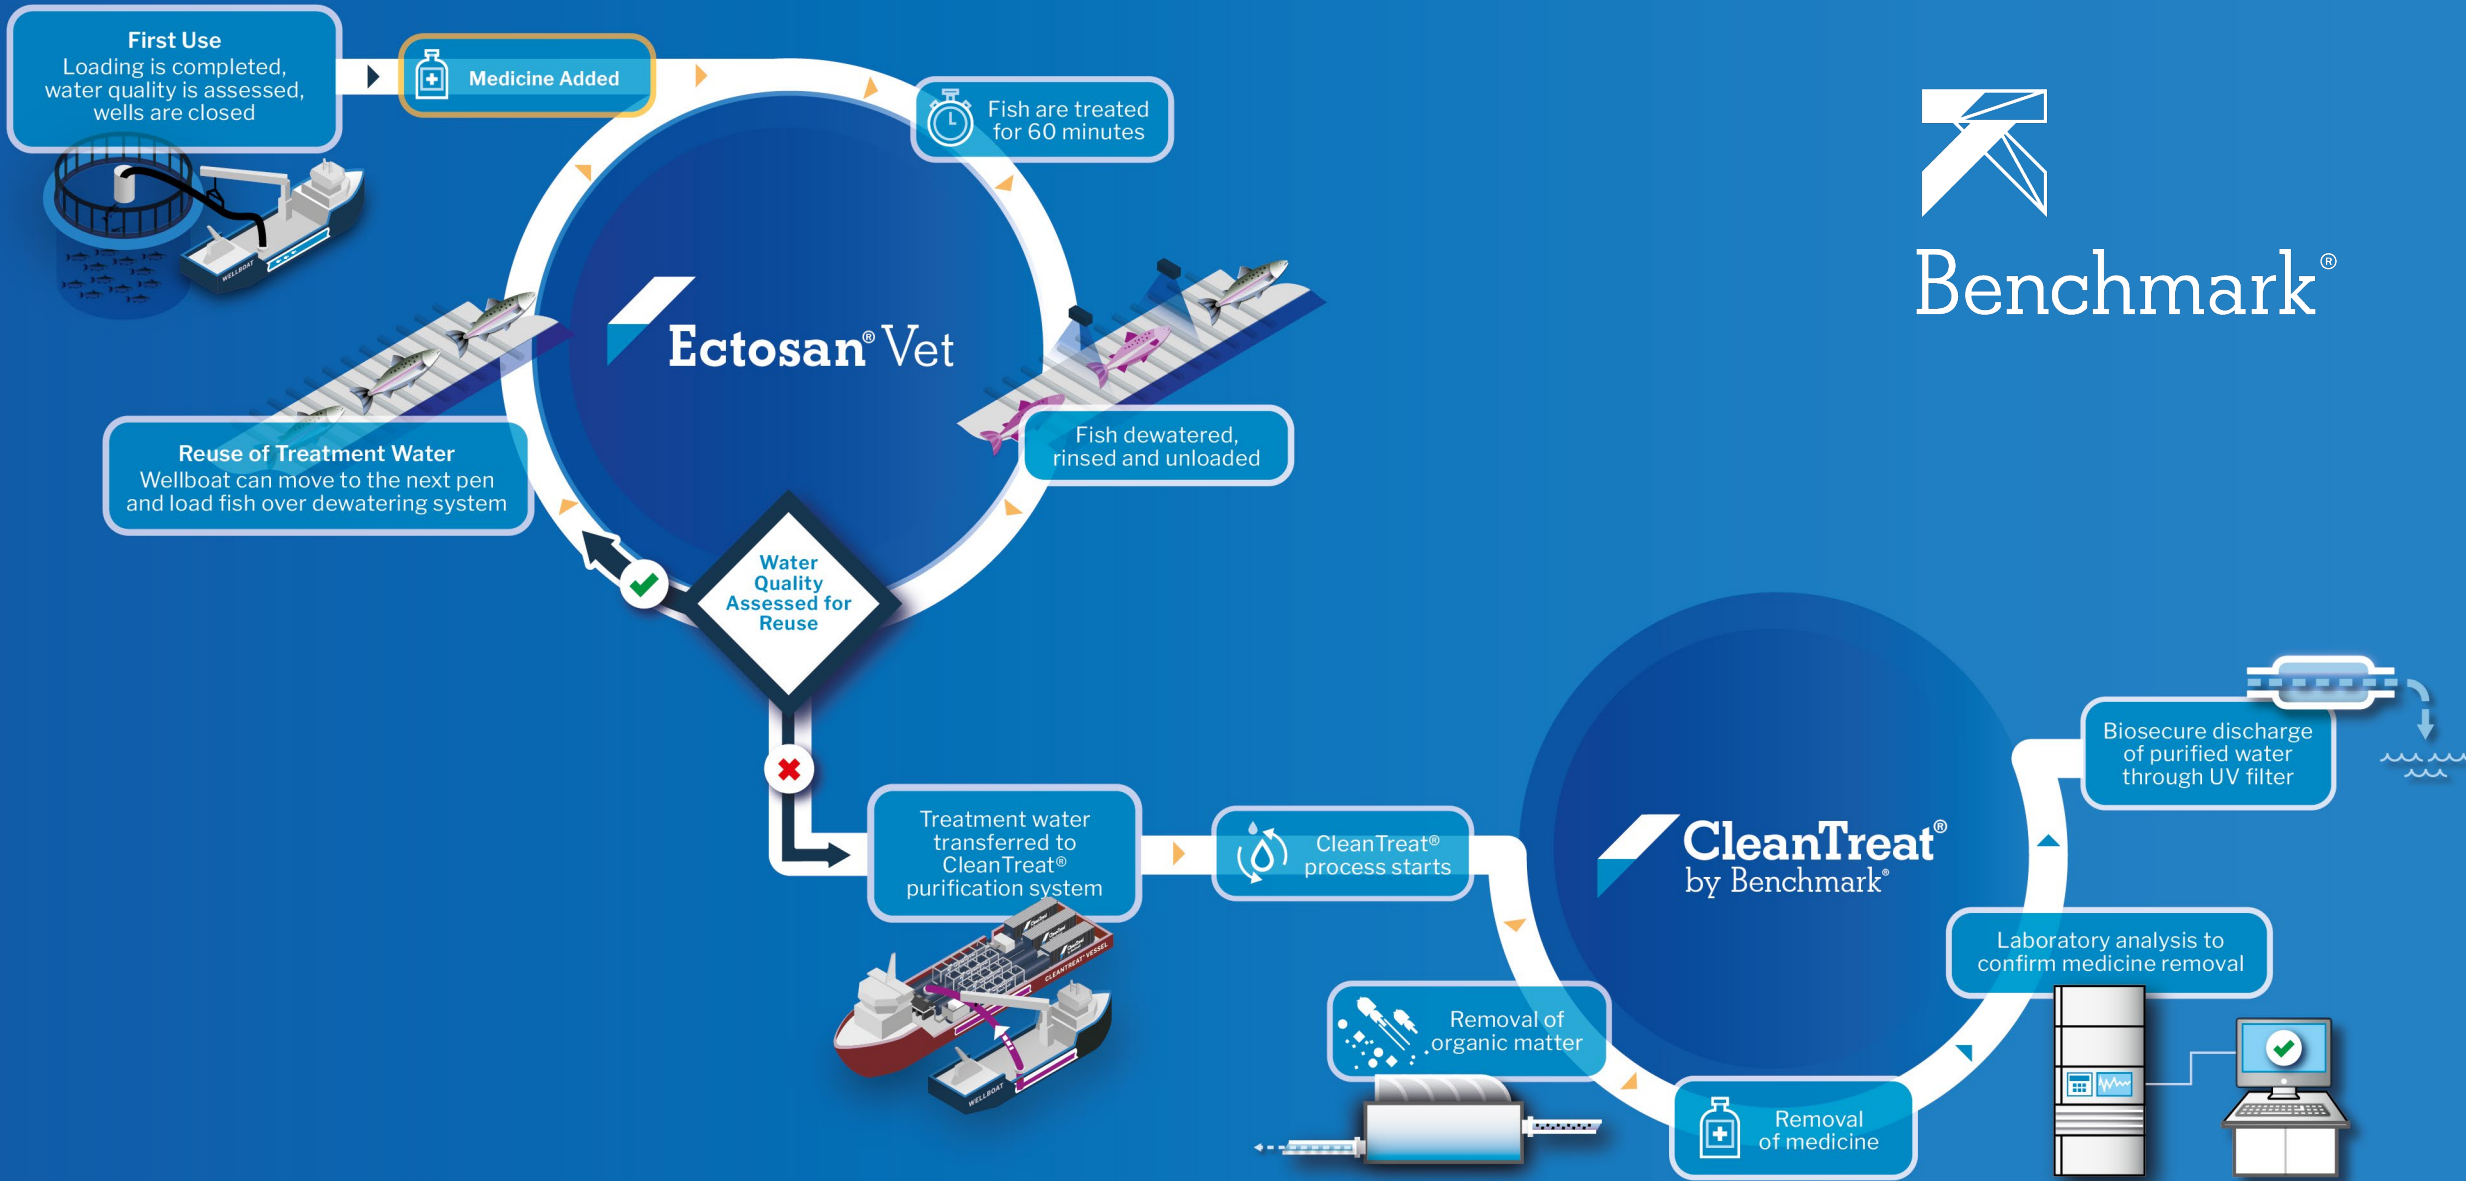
First Use
Loading is completed, water quality is assessed, wells are closed

Medicine Added

Fish are treated for 60 minutes

Benchmark®

Ectosan® Vet

Fish dewatered, rinsed and unloaded

Reuse of Treatment Water
Wellboat can move to the next pen and load fish over dewatering system

Water Quality Assessed for Reuse

Treatment water transferred to CleanTreat® purification system

CleanTreat® process starts

CleanTreat® by Benchmark®

Biosecure discharge of purified water through UV filter

Laboratory analysis to confirm medicine removal

Removal of organic matter

Removal of medicine

WELLBOAT

CLEANTREAT® VESSEL